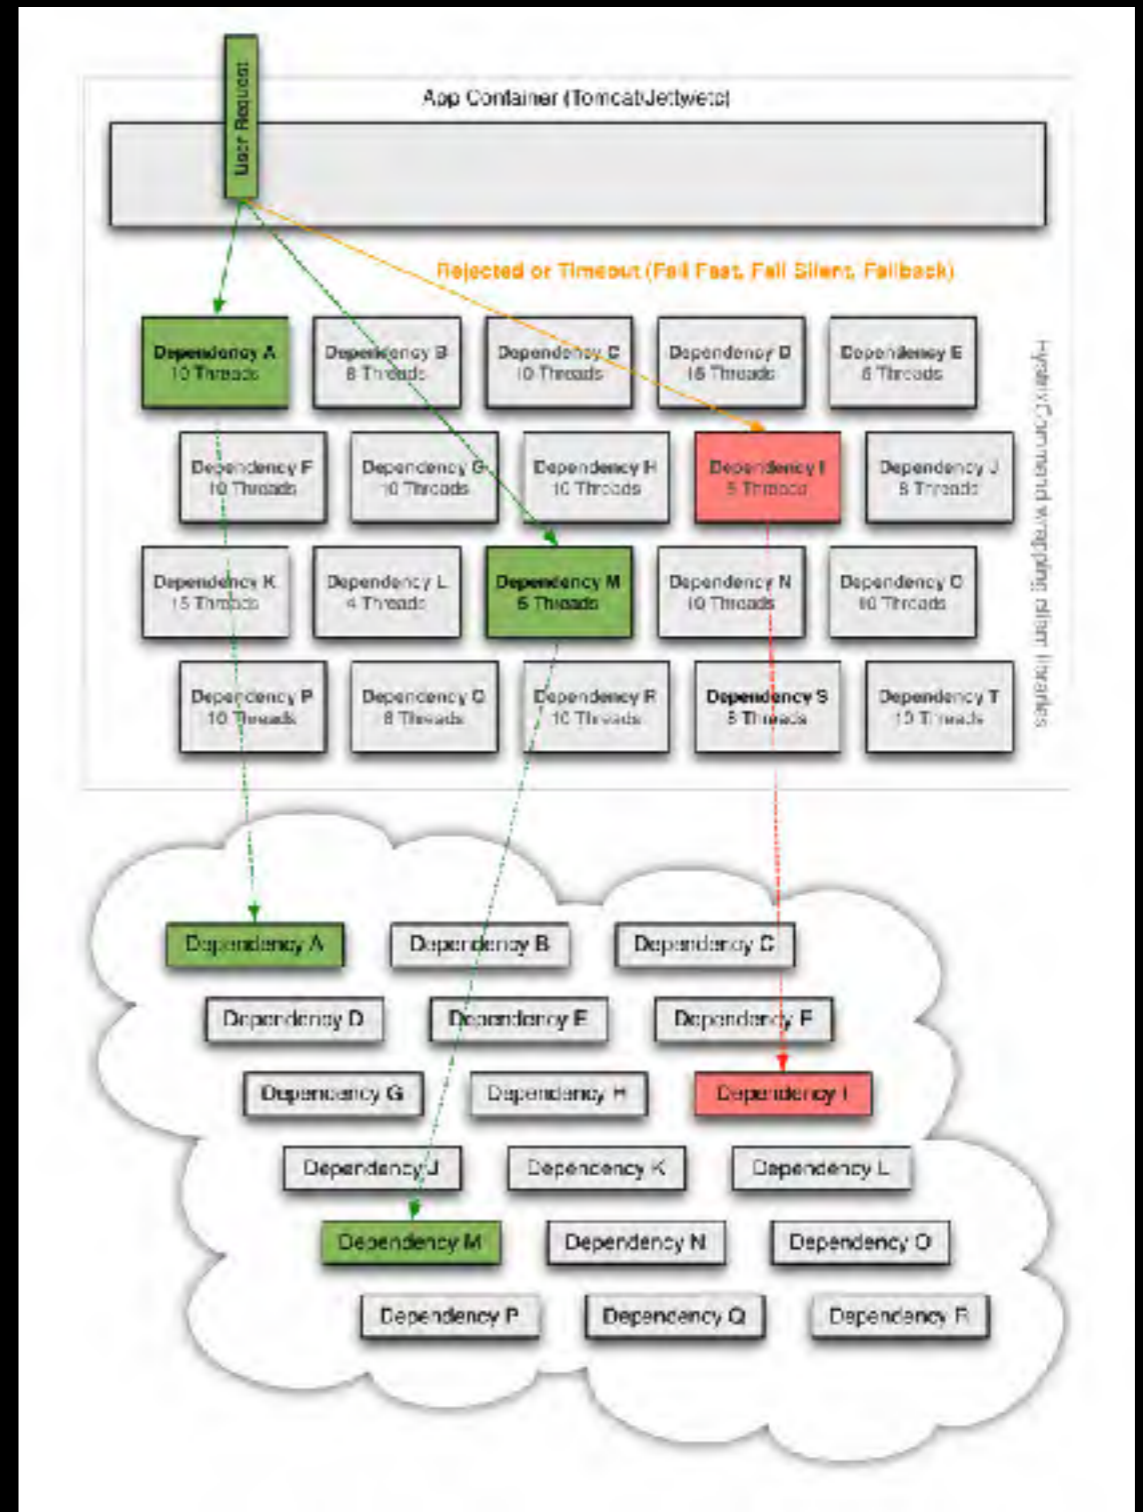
User Request

App Container (Tomcat/Jetty/etc)

Rejected or Timeout (Fail Fast, Fail Silent, Fallback)

Dependency A
10 Threads

Dependency B
8 Threads

Dependency C
10 Threads

Dependency D
15 Threads

Dependency E
5 Threads

Dependency F
10 Threads

Dependency G
10 Threads

Dependency H
10 Threads

Dependency I
5 Threads

Dependency J
8 Threads

Dependency K
15 Threads

Dependency L
4 Threads

Dependency M
5 Threads

Dependency N
10 Threads

Dependency O
10 Threads

Dependency P
10 Threads

Dependency Q
8 Threads

Dependency R
10 Threads

Dependency S
8 Threads

Dependency T
10 Threads

HystrixCommand wrapping client libraries

Dependency A
Dependency B
Dependency C
Dependency D
Dependency E
Dependency F
Dependency G
Dependency H
Dependency I
Dependency J
Dependency K
Dependency L
Dependency M
Dependency N
Dependency O
Dependency P
Dependency Q
Dependency R